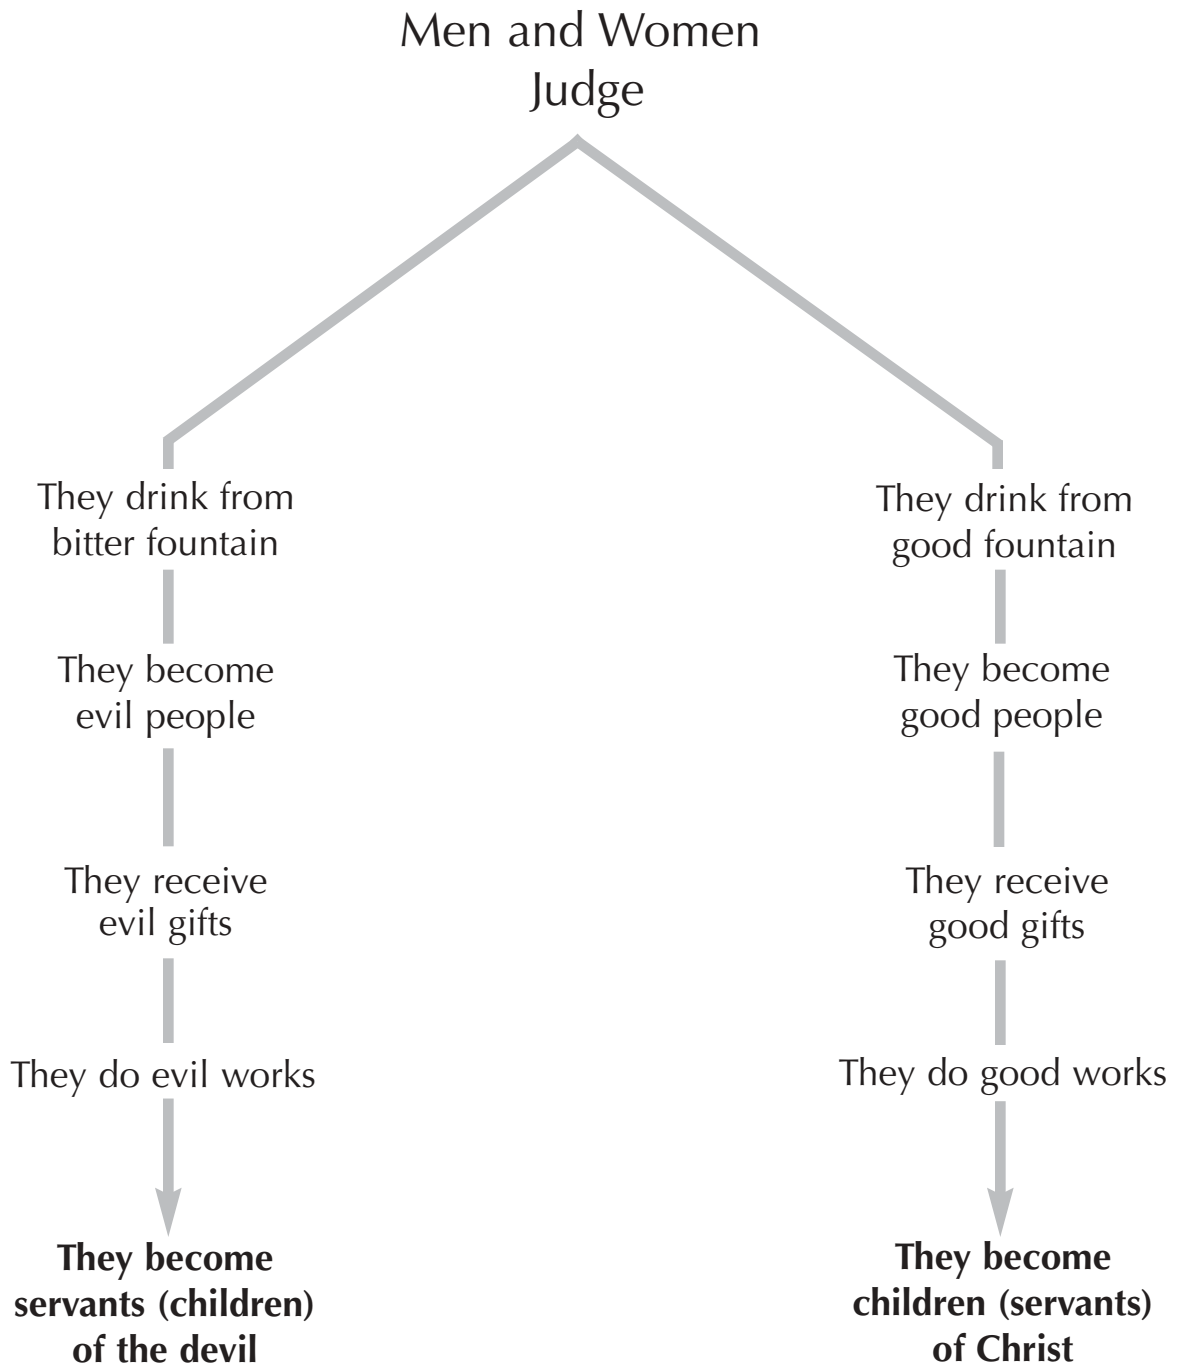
Men and Women
Judge

They drink from bitter fountain

They become evil people

They receive evil gifts

They do evil works

**They become servants (children) of the devil**

They drink from good fountain

They become good people

They receive good gifts

They do good works

**They become children (servants) of Christ**